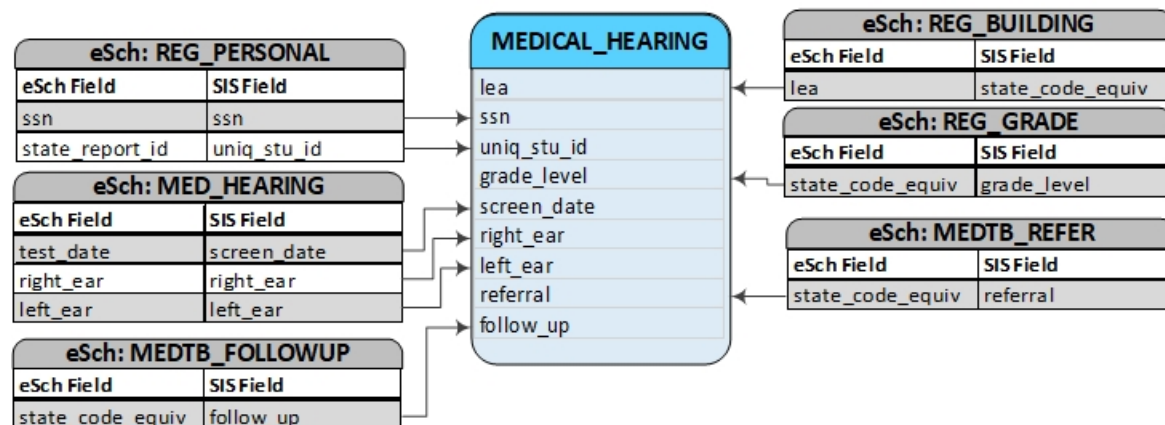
eSch: REG_PERSONAL

| eSch Field | SIS Field |
|---|---|
| ssn | ssn |
| state_report_id | uniq_stu_id |

eSch: MED_HEARING

| eSch Field | SIS Field |
|---|---|
| test_date | screen_date |
| right_ear | right_ear |
| left_ear | left_ear |

eSch: MEDTB_FOLLOWUP

| eSch Field | SIS Field |
|---|---|
| state_code_equiv | follow_up |

MEDICAL_HEARING

lea
ssn
uniq_stu_id
grade_level
screen_date
right_ear
left_ear
referral
follow_up

eSch: REG_BUILDING

| eSch Field | SIS Field |
|---|---|
| lea | state_code_equiv |

eSch: REG_GRADE

| eSch Field | SIS Field |
|---|---|
| state_code_equiv | grade_level |

eSch: MEDTB_REFER

| eSch Field | SIS Field |
|---|---|
| state_code_equiv | referral |